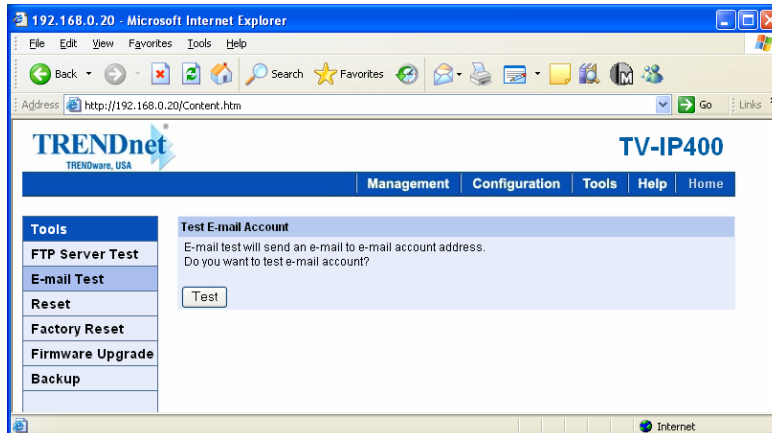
192.168.0.20 - Microsoft Internet Explorer

File Edit View Favorites Tools Help

Back Search Favorites

Address http://192.168.0.20/Content.htm Go Links

TRENDnet
TRENDware, USA

TV-IP400

Management | Configuration | Tools | Help | Home

Tools
FTP Server Test
E-mail Test
Reset
Factory Reset
Firmware Upgrade
Backup

Test E-mail Account

E-mail test will send an e-mail to e-mail account address.
Do you want to test e-mail account?

Test

Internet